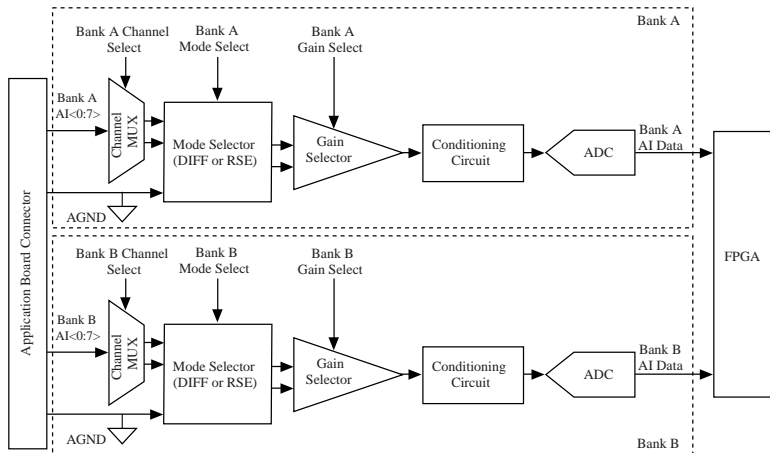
Bank A

Bank A Channel Select

Bank A Mode Select

Bank A Gain Select

Application Board Connector

Bank A AI<0:7>

Channel MUX

Mode Selector (DIFF or RSE)

Gain Selector

Conditioning Circuit

ADC

Bank A AI Data

AGND

FPGA

Bank B Channel Select

Bank B Mode Select

Bank B Gain Select

Bank B AI<0:7>

Channel MUX

Mode Selector (DIFF or RSE)

Gain Selector

Conditioning Circuit

ADC

Bank B AI Data

AGND

Bank B